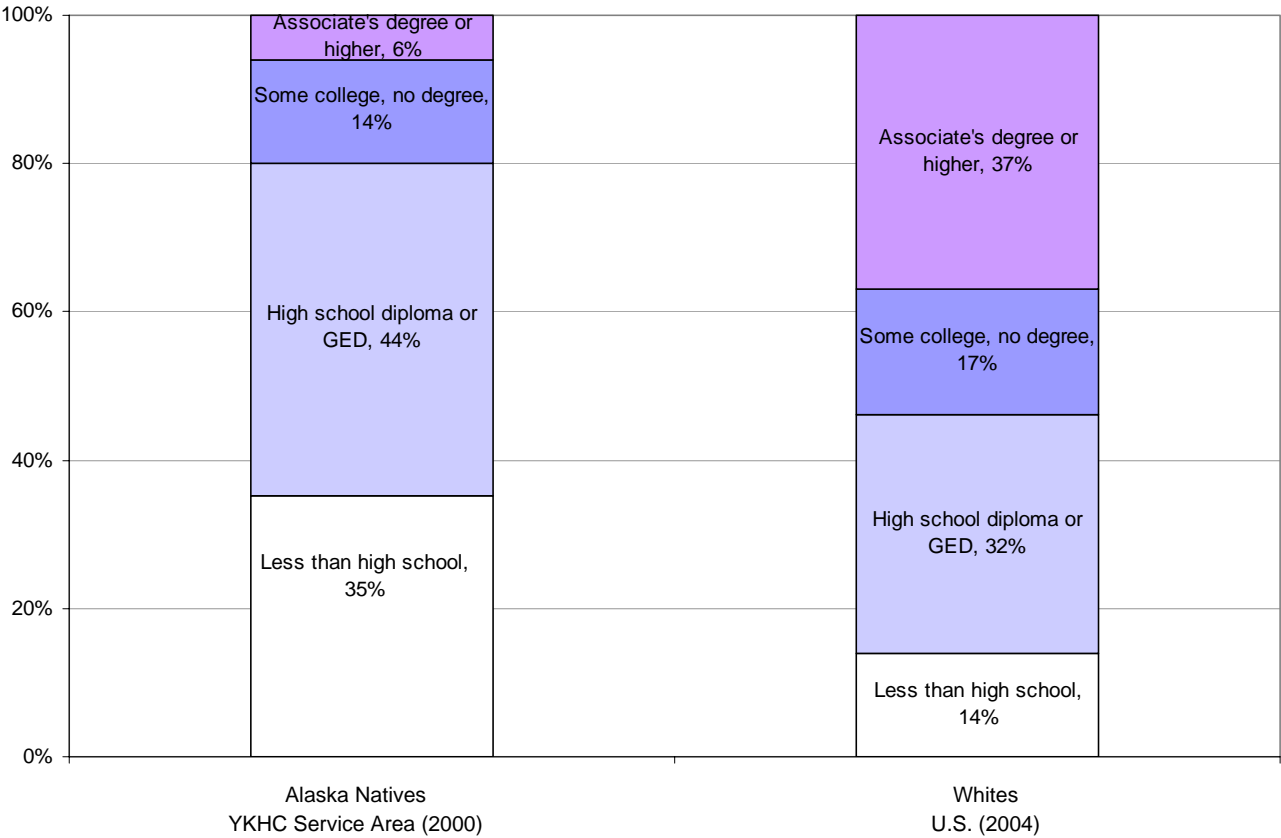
100%
80%
60%
40%
20%
0%

Associate's degree or higher, 6%
Some college, no degree, 14%
High school diploma or GED, 44%
Less than high school, 35%

Associate's degree or higher, 37%
Some college, no degree, 17%
High school diploma or GED, 32%
Less than high school, 14%

Alaska Natives
YKHC Service Area (2000)

Whites
U.S. (2004)